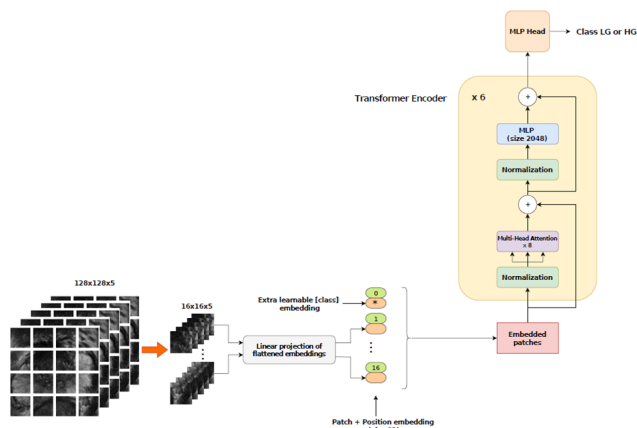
MLP Head

Class LG or HG

Transformer Encoder

x 6

+

MLP
(size 2048)

Normalization

+

Multi-Head Attention
x 8

Normalization

128x128x5

16x16x5

Extra learnable [class] embedding

0

*

1

16

Linear projection of flattened embeddings

Embedded patches

Patch + Position embedding